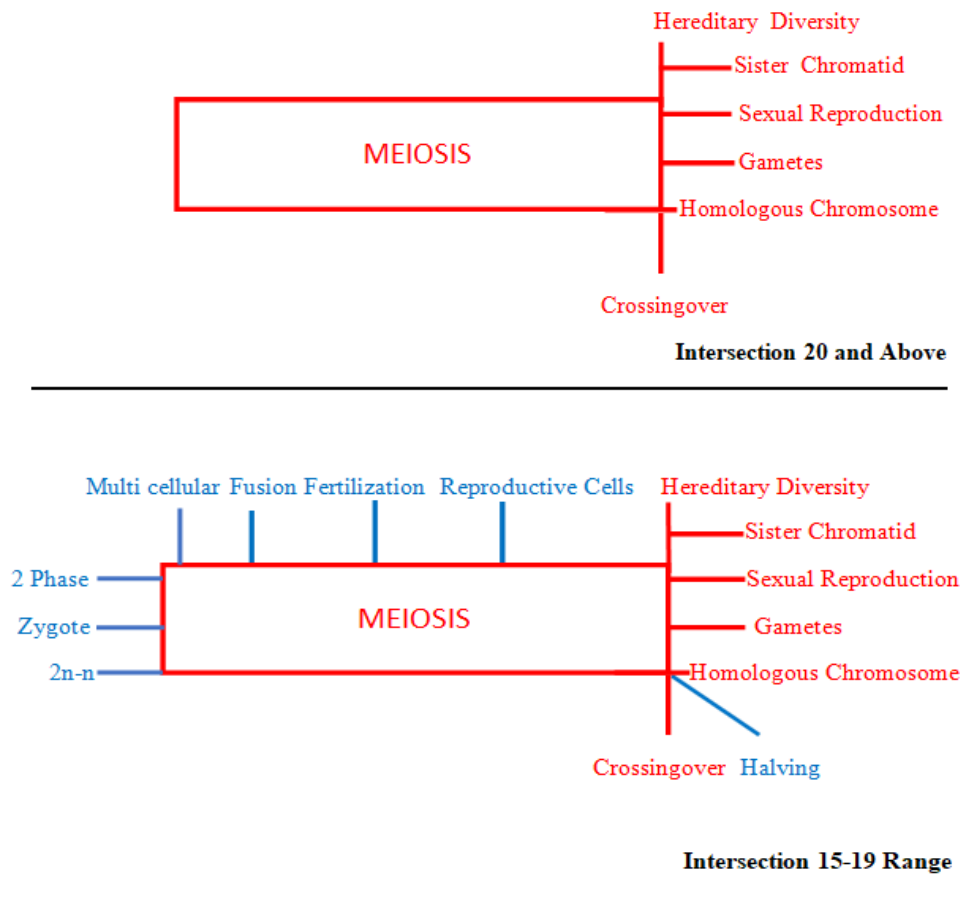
Hereditary Diversity
Sister Chromatid
Sexual Reproduction
MEIOSIS
Gametes
Homologous Chromosome
Crossingover

Intersection 20 and Above

Multi cellular Fusion Fertilization Reproductive Cells Hereditary Diversity
Sister Chromatid
2 Phase
Sexual Reproduction
MEIOSIS
Zygote
Gametes
2n-n
Homologous Chromosome
Crossingover Halving

Intersection 15-19 Range